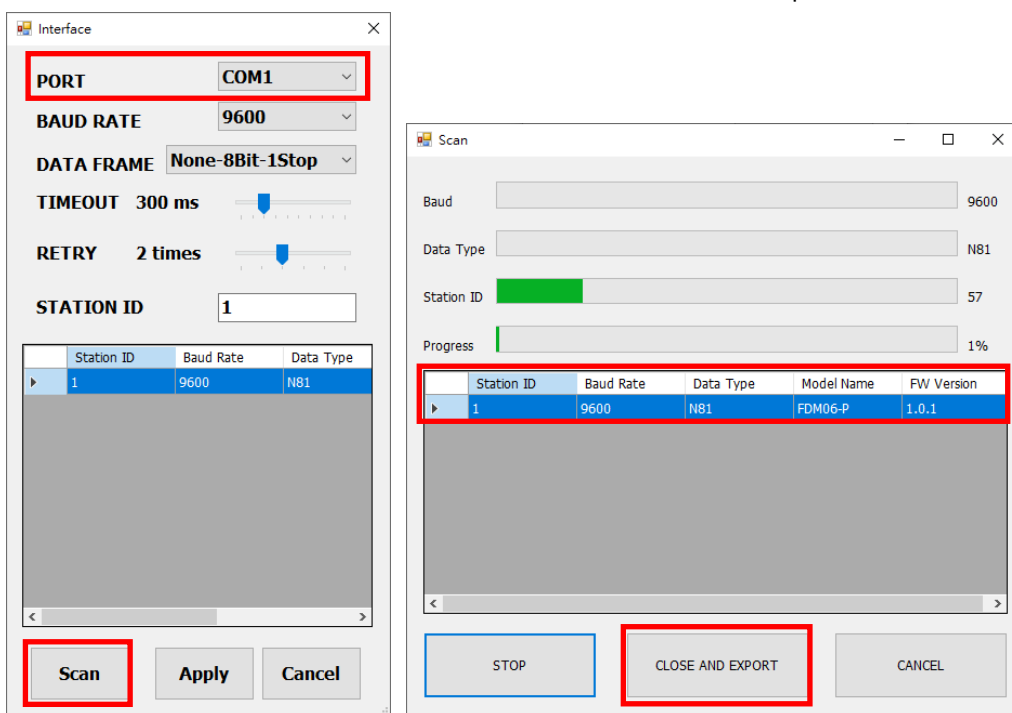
Interface

PORT COM1

BAUD RATE 9600

DATA FRAME None-8Bit-1Stop

TIMEOUT 300 ms

RETRY 2 times

STATION ID 1

| Station ID | Baud Rate | Data Type |
|---|---|---|
| 1 | 9600 | N81 |

Scan Apply Cancel

Scan

Baud 9600

Data Type N81

Station ID 57

Progress 1%

| Station ID | Baud Rate | Data Type | Model Name | FW Version |
|---|---|---|---|---|
| 1 | 9600 | N81 | FDM06-P | 1.0.1 |

STOP CLOSE AND EXPORT CANCEL